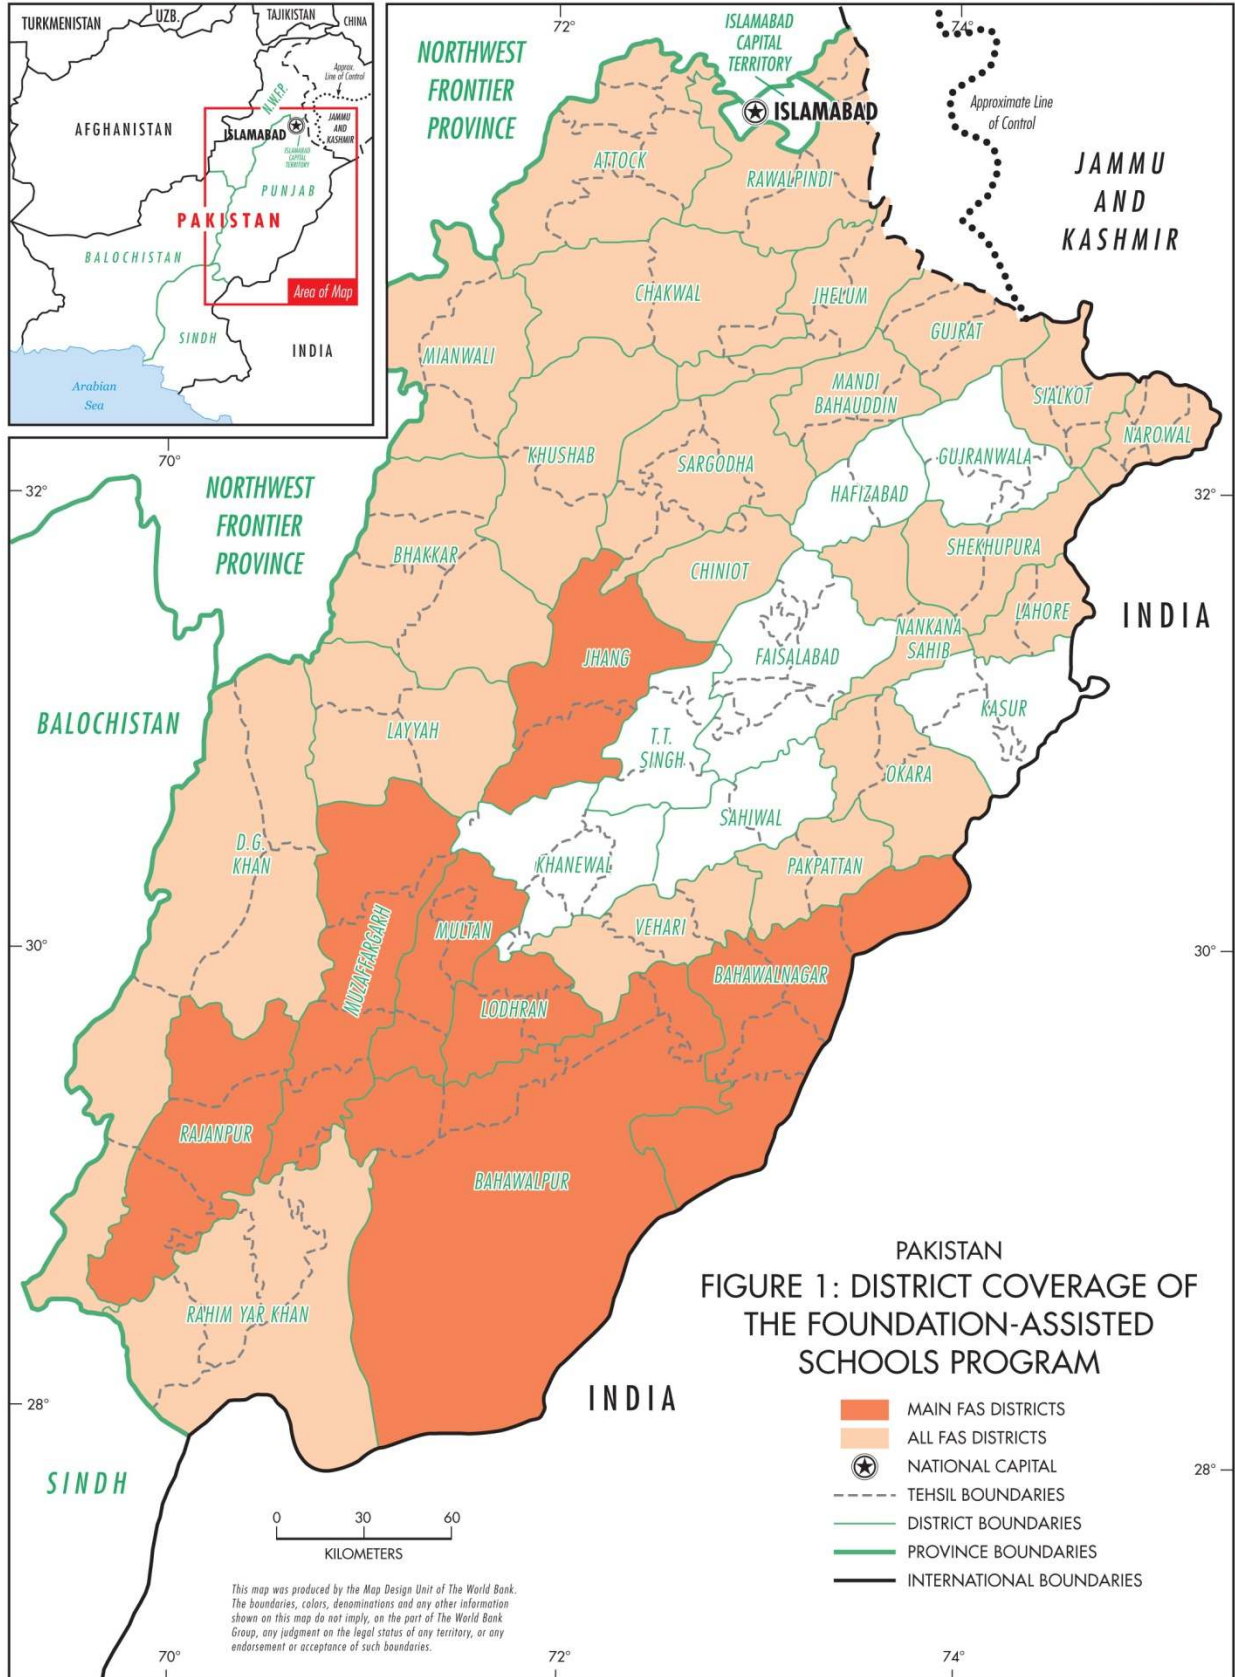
TURKMENISTAN UZB. TAJIKISTAN CHINA

AFGHANISTAN

N.W.F.P.

Approx. Line of Control

ISLAMABAD

JAMMU AND KASHMIR

ISLAMABAD CAPITAL TERRITORY

PUNJAB

PAKISTAN

BALOCHISTAN

Area of Map

SINDH

INDIA

Arabian Sea

72°

74°

70°

32°

30°

28°

NORTHWEST FRONTIER PROVINCE

ISLAMABAD CAPITAL TERRITORY

ISLAMABAD

Approximate Line of Control

JAMMU AND KASHMIR

ATTOCK

RAWALPINDI

CHAKWAL

JHELUM

GUJRAT

MIANWALI

MANDI BAHAUDDIN

SIALKOT

NAROWAL

KHUSHAB

SARGODHA

GUJRANWALA

HAFIZABAD

NORTHWEST FRONTIER PROVINCE

BHAKKAR

SHEKHUPURA

CHINIOT

LAHORE

INDIA

NANKANA SAHIB

JHANG

FAISALABAD

KASUR

BALOCHISTAN

LAYYAH

T.T. SINGH

OKARA

SAHIWAL

D.G. KHAN

KHANEWAL

PAKPATTAN

MUZAFFARGARH

MULTAN

VEHARI

BAHAWALNAGAR

LODHRAN

RAJANPUR

BAHAWALPUR

RAHIM YAR KHAN

INDIA

SINDH

PAKISTAN

FIGURE 1: DISTRICT COVERAGE OF THE FOUNDATION-ASSISTED SCHOOLS PROGRAM

MAIN FAS DISTRICTS
ALL FAS DISTRICTS
NATIONAL CAPITAL
TEHSIL BOUNDARIES
DISTRICT BOUNDARIES
PROVINCE BOUNDARIES
INTERNATIONAL BOUNDARIES

0 30 60
KILOMETERS

This map was produced by the Map Design Unit of The World Bank. The boundaries, colors, denominations and any other information shown on this map do not imply, on the part of The World Bank Group, any judgment on the legal status of any territory, or any endorsement or acceptance of such boundaries.

70° 72° 74°